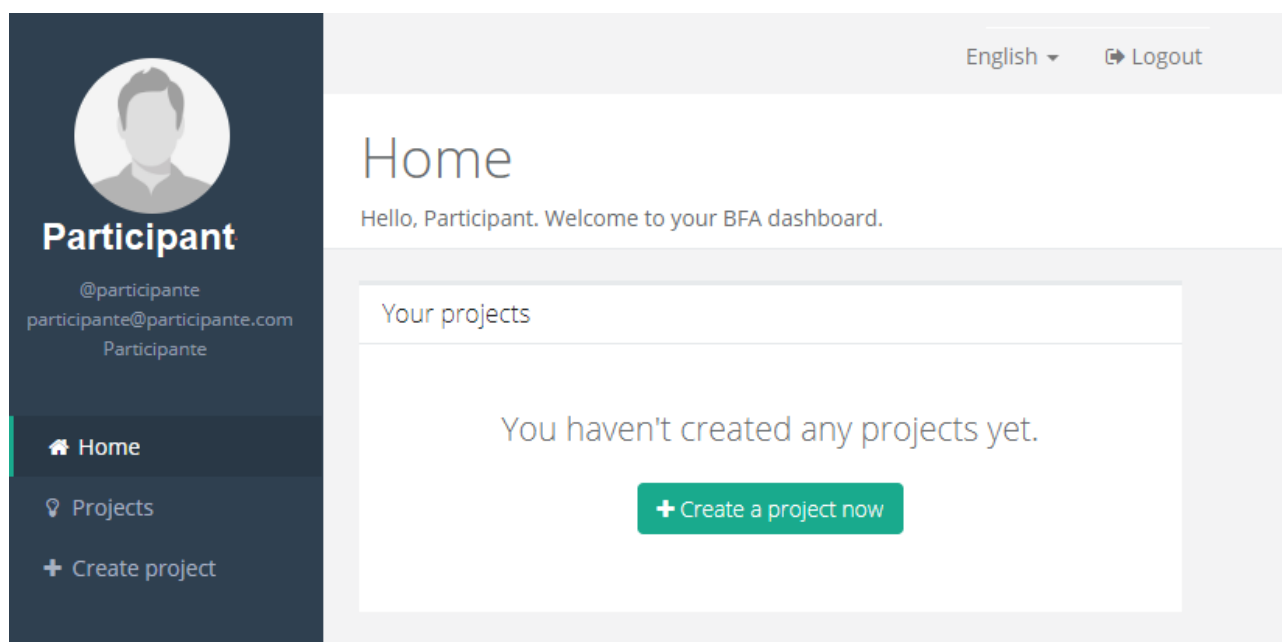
Participant

@participante
participante@participante.com
Participante

Home

Projects

+ Create project

English

Logout

Home

Hello, Participant. Welcome to your BFA dashboard.

Your projects

You haven't created any projects yet.

+ Create a project now